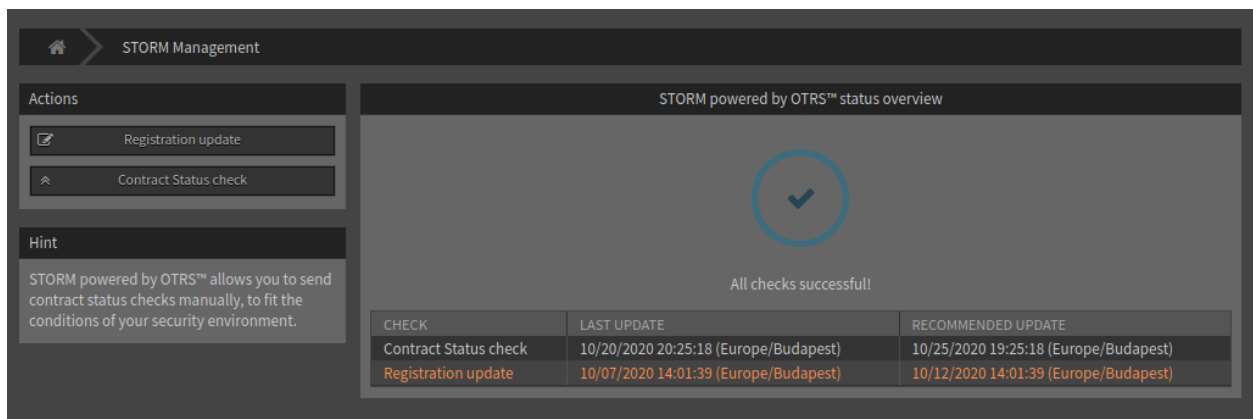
STORM Management

Actions

Registration update

Contract Status check

Hint

STORM powered by OTRS™ allows you to send contract status checks manually, to fit the conditions of your security environment.

STORM powered by OTRS™ status overview

All checks successful!

| CHECK | LAST UPDATE | RECOMMENDED UPDATE |
|---|---|---|
| Contract Status check | 10/20/2020 20:25:18 (Europe/Budapest) | 10/25/2020 19:25:18 (Europe/Budapest) |
| Registration update | 10/07/2020 14:01:39 (Europe/Budapest) | 10/12/2020 14:01:39 (Europe/Budapest) |